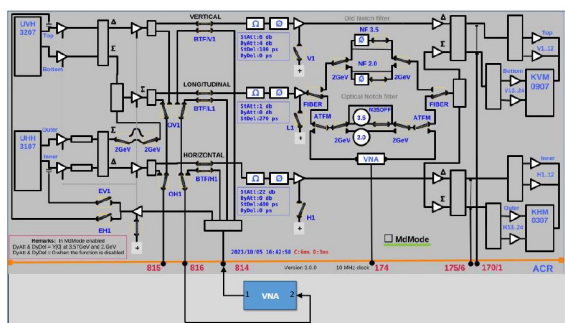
UVH 3207
Top
Bottom
URH 3107
Outer
Inner
Δ
Σ
VERTICAL
BTF/V1
Ω
Ø
StAt:0 db
DyAt:4 db
StDel:100 ps
DyDel:0 ps
V1
+
LONGITUDINAL
BTF/L1
StAt:1 db
DyAt:0 db
StDel:270 ps
L1
2GeV
2GeV
OV1
HORIZONTAL
OH1
BTF/H1
StAt:22 db
DyAt:0 db
StDel:400 ps
DyDel:0 ps
H1
EV1
EH1
Otc Notch filter
NF 3.5
NF 2.0
Ø
Ø
2GeV
2GeV
FIBER
FIBER
Optical Notch filter
ATFM
ATFM
NBOFF
3.5
2.0
2GeV
2GeV
VNA
Top
V1.12
Bottom
V13.24
KVM 0907
Inner
H1.12
Outer
H13.24
KHM 0307
Remarks: In MdMode enabled
DyAtt & DyDel = Yd3 at 3.5?GeV and 2.6eV
DyAtt & DyDel = 0 when the function is disabled
MdMode
2021/10/05 16:42:58 C:6ns D:5ns
Version 1.6.0
10 MHz clock
815
816
814
174
175/6
170/1
ACR
1
VNA
2